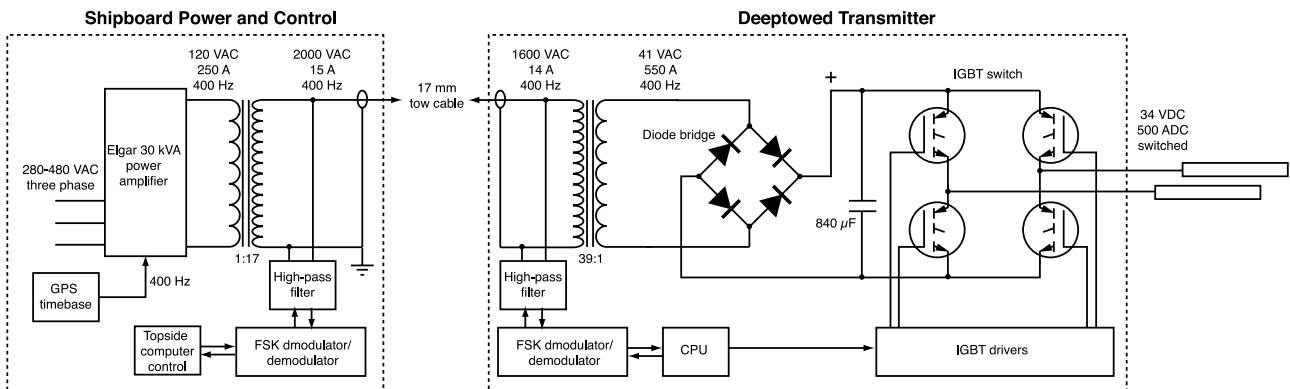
Shipboard Power and Control

Deeptowed Transmitter

120 VAC
250 A
400 Hz

2000 VAC
15 A
400 Hz

17 mm
tow cable

1600 VAC
14 A
400 Hz

41 VAC
550 A
400 Hz

+

IGBT switch

Elgar 30 kVA
power
amplifier

280-480 VAC
three phase

Diode bridge

34 VDC
500 ADC
switched

840 $\mu$F

1:17

39:1

GPS
timebase

400 Hz

High-pass
filter

High-pass
filter

Topside
computer
control

FSK dmodulator/
demodulator

FSK dmodulator/
demodulator

CPU

IGBT drivers